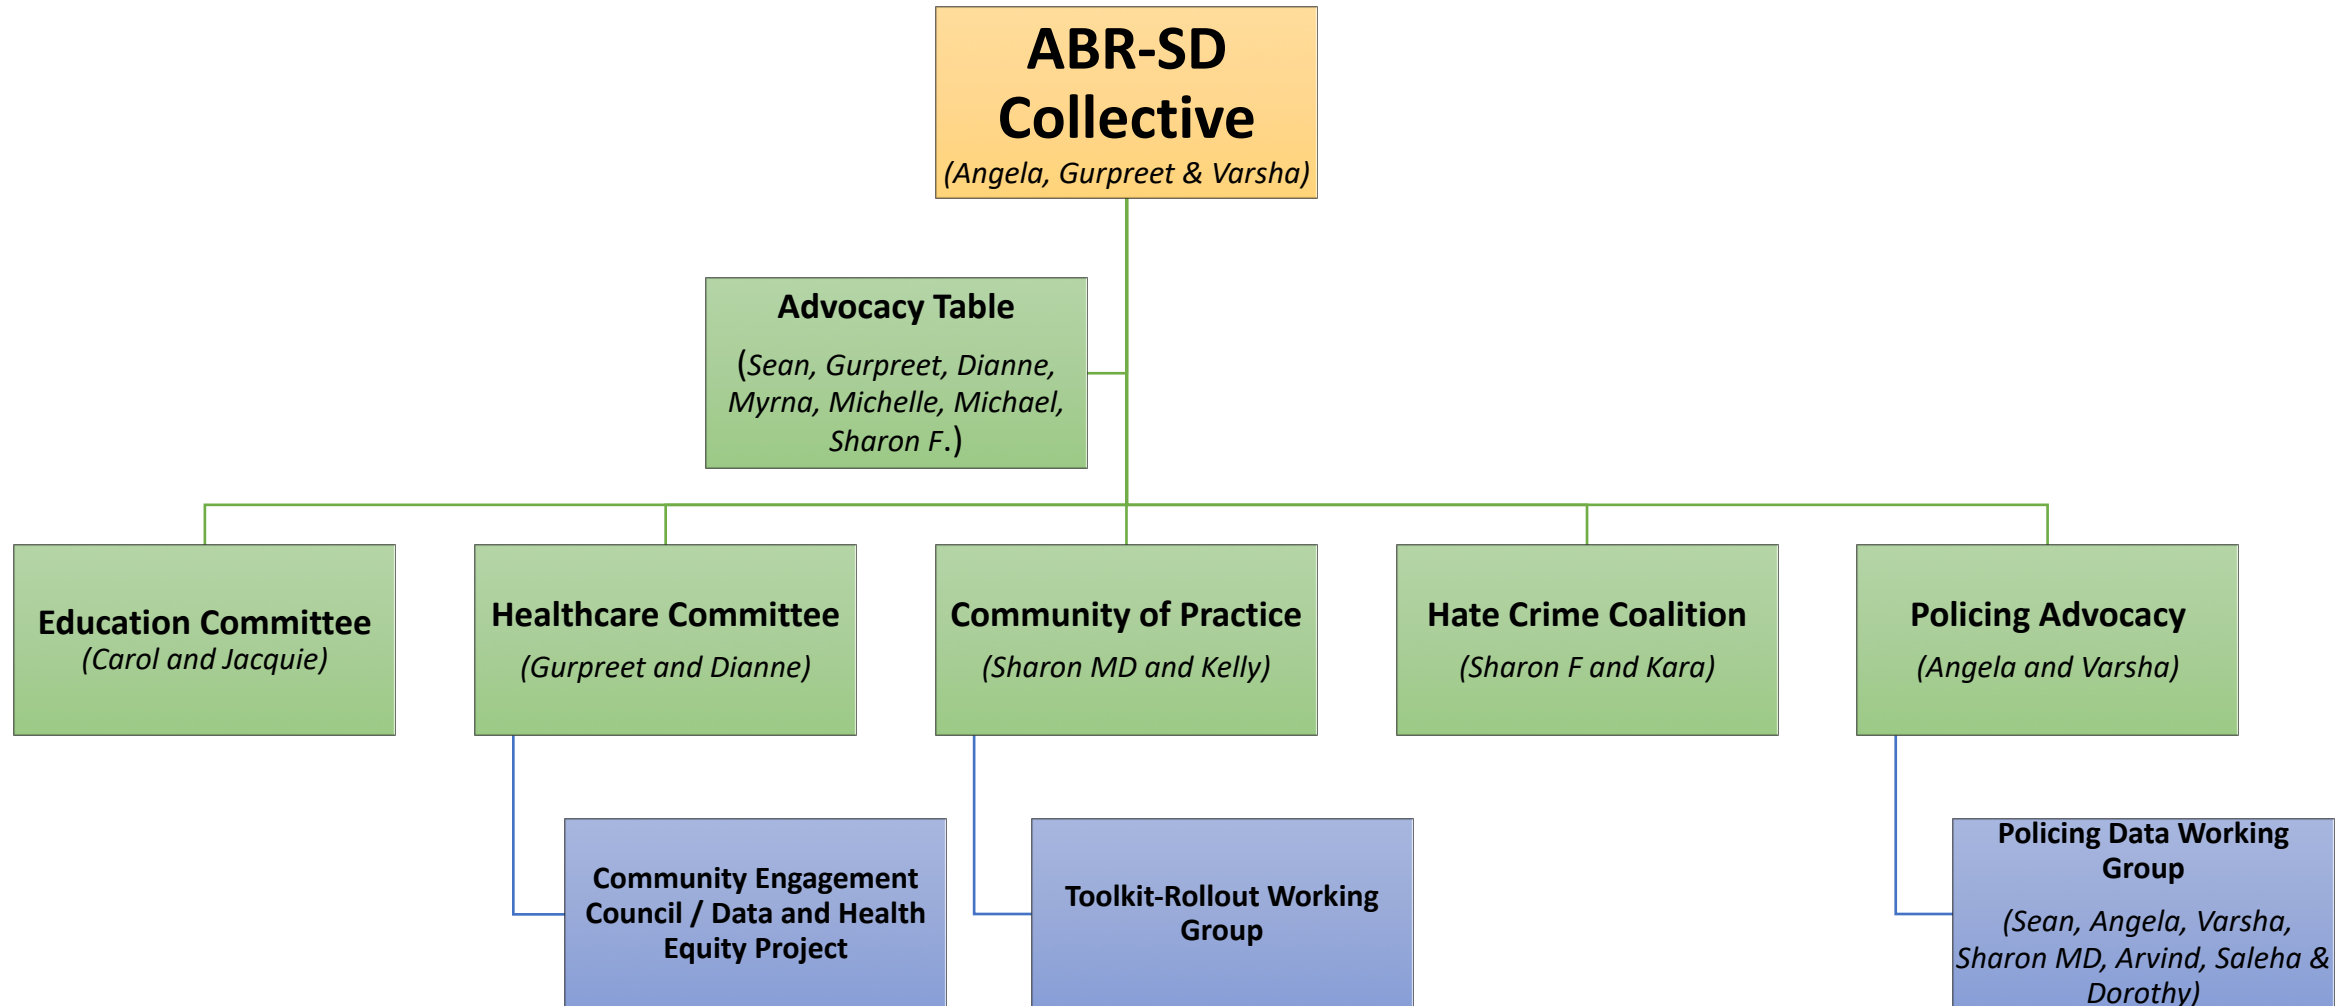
ABR-SD Collective
(Angela, Gurpreet & Varsha)

Advocacy Table
(Sean, Gurpreet, Dianne, Myrna, Michelle, Michael, Sharon F.)

Education Committee
(Carol and Jacquie)

Healthcare Committee
(Gurpreet and Dianne)

Community of Practice
(Sharon MD and Kelly)

Hate Crime Coalition
(Sharon F and Kara)

Policing Advocacy
(Angela and Varsha)

Community Engagement Council / Data and Health Equity Project

Toolkit-Rollout Working Group

Policing Data Working Group
(Sean, Angela, Varsha, Sharon MD, Arvind, Saleha & Dorothy)